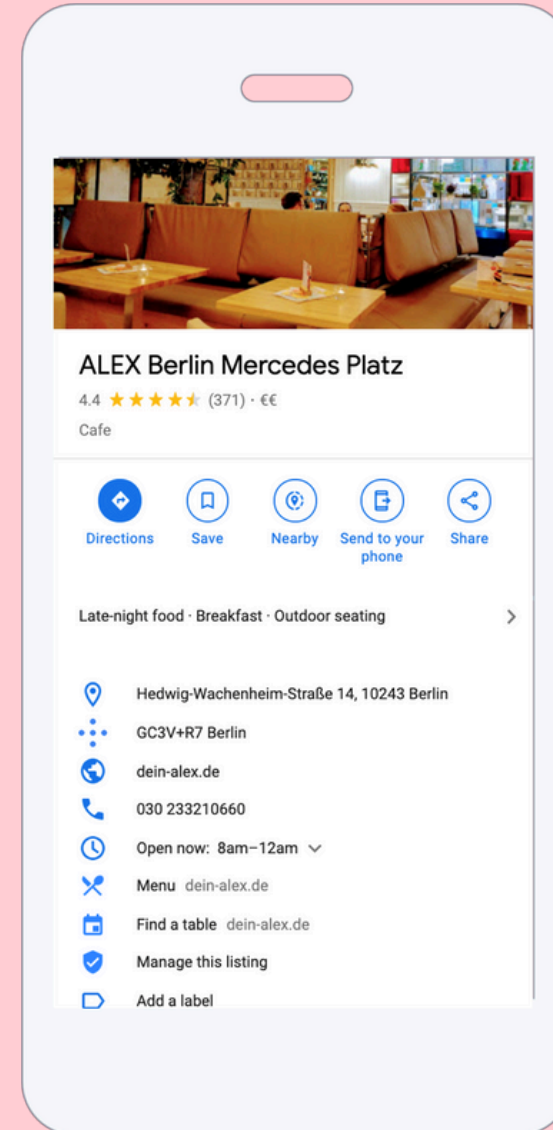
ALEX Berlin Mercedes Platz
4.4 ★★★★★ (371) · €€
Cafe

Directions
Save
Nearby
Send to your phone
Share

Late-night food · Breakfast · Outdoor seating

Hedwig-Wachenheim-Straße 14, 10243 Berlin
GC3V+R7 Berlin
dein-alex.de
030 233210660
Open now: 8am–12am
Menu dein-alex.de
Find a table dein-alex.de
Manage this listing
Add a label